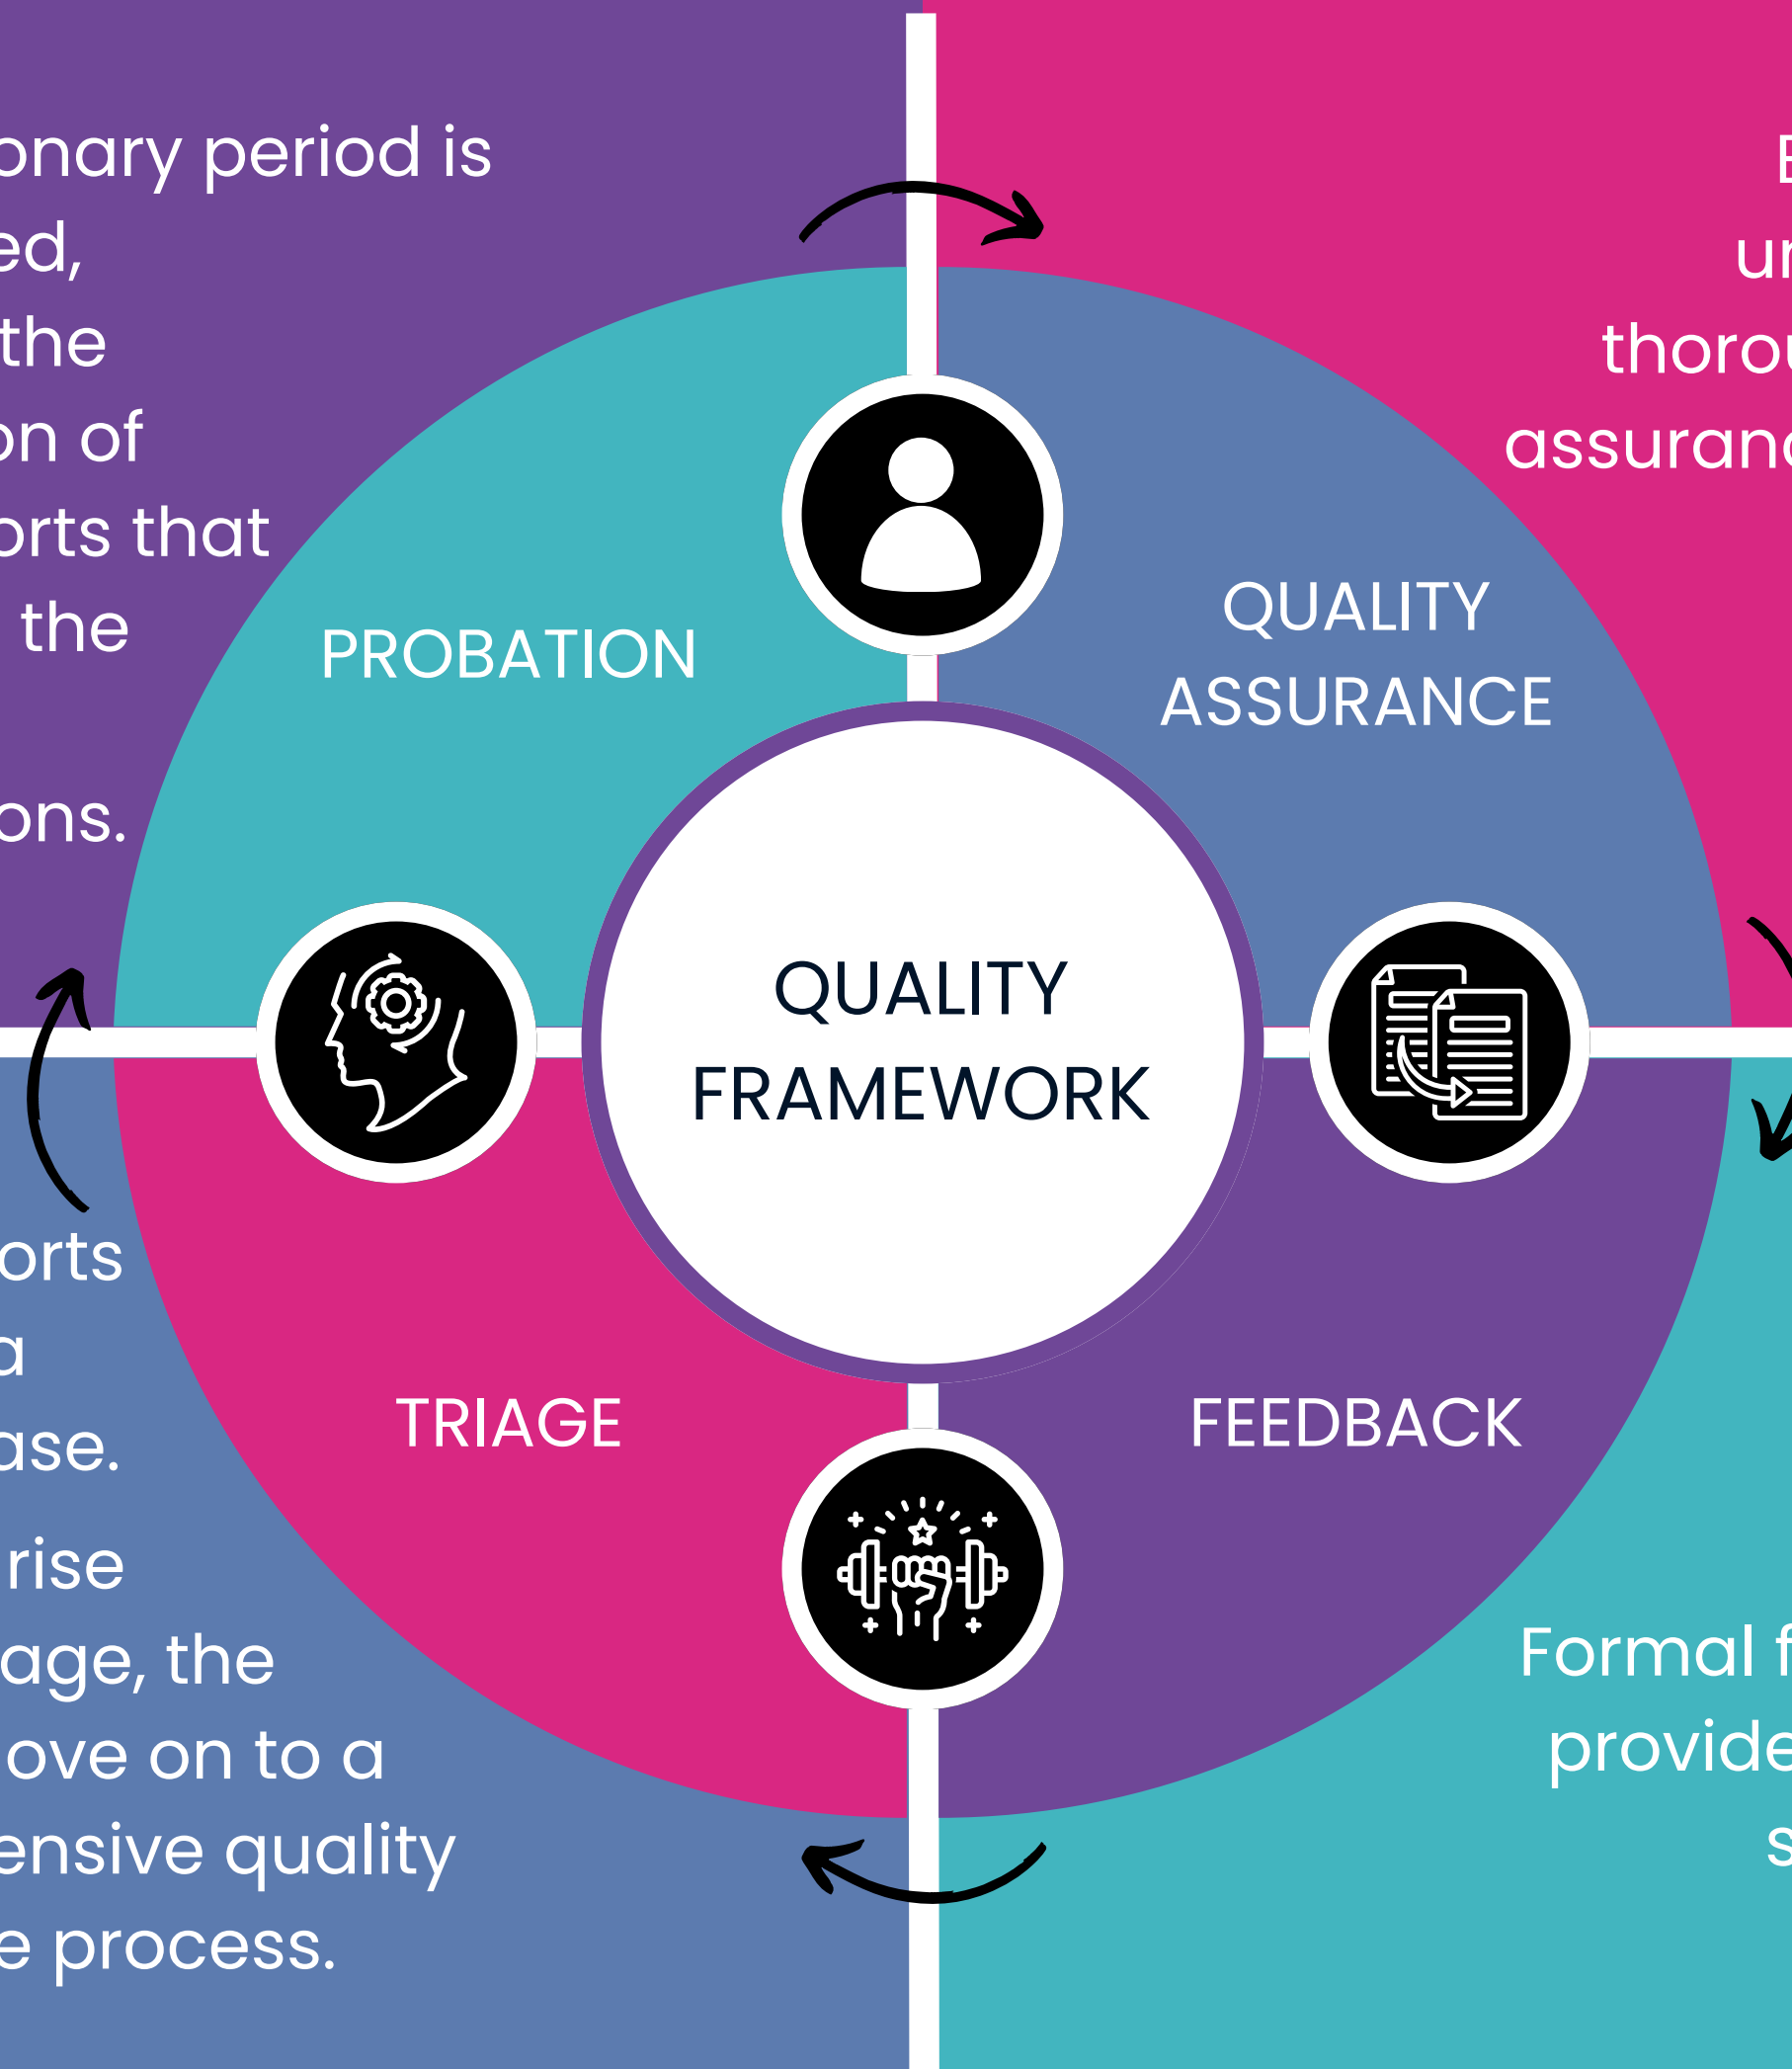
onary period is ed, the on of orts that the

ons.

E ur thorou assuranc

PROBATION

QUALITY ASSURANCE

QUALITY FRAMEWORK

TRIAGE

FEEDBACK

orts a ase.

rise age, the ove on to a ensive quality e process.

Formal f provide s